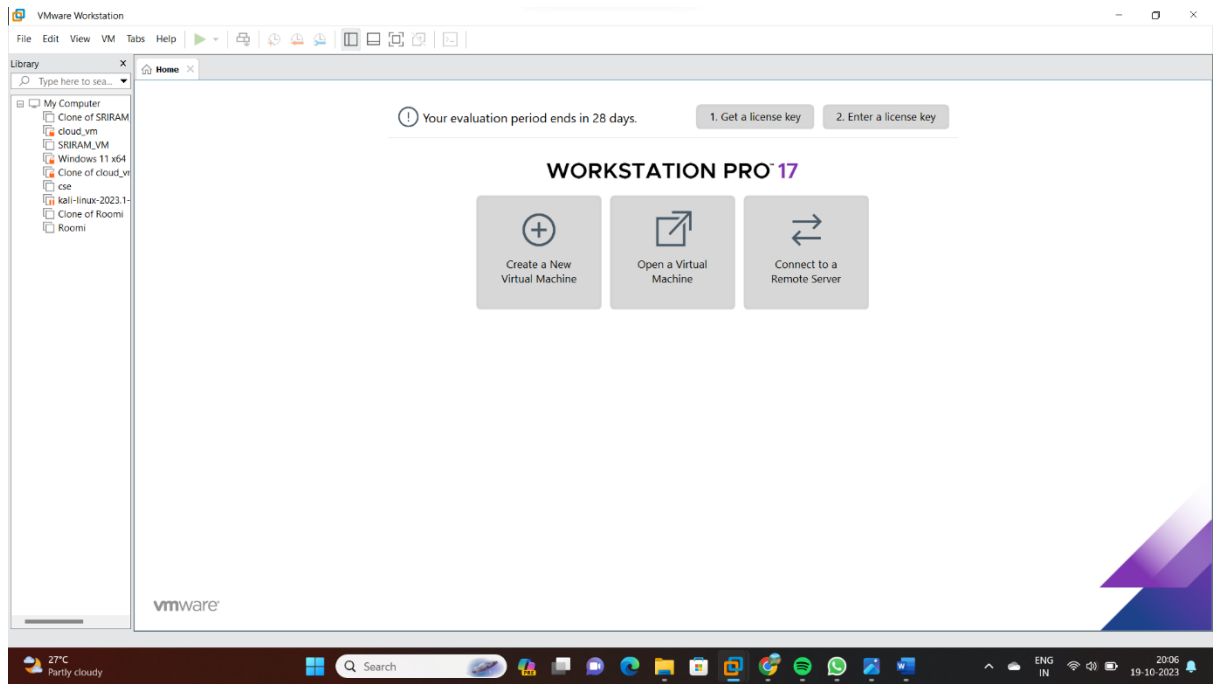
VMware Workstation

File Edit View VM Tabs Help

Library ×

Type here to sea...

My Computer
Clone of SRIRAM
cloud_vm
SRIRAM_VM
Windows 11 x64
Clone of cloud_v
cse
kali-linux-2023.1-
Clone of Roomi
Roomi

Home ×

Your evaluation period ends in 28 days.

1. Get a license key

2. Enter a license key

WORKSTATION PRO™ 17

Create a New Virtual Machine

Open a Virtual Machine

Connect to a Remote Server

vmware

27°C
Partly cloudy

Search

ENG
IN

20:06
19-10-2023